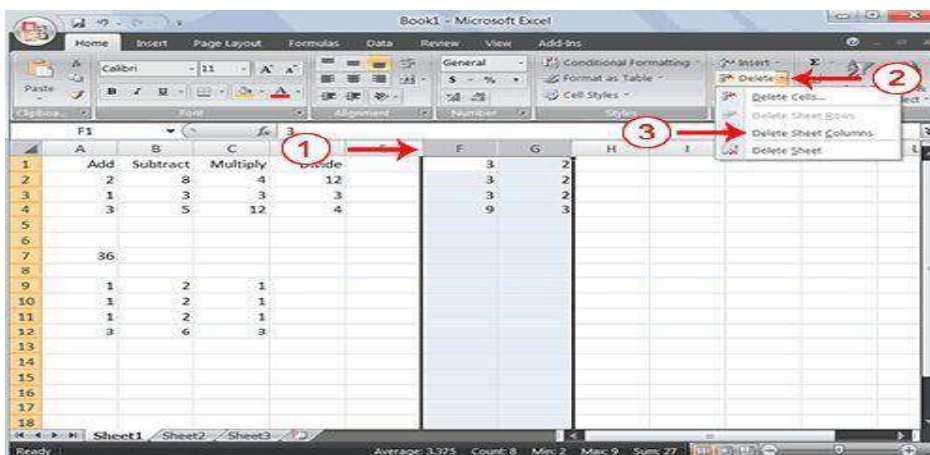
Book1 - Microsoft Excel

Home Insert Page Layout Formulas Data Review View Add-Ins

Paste Calibri 11 General Conditional Formatting Format as Table Cell Styles Insert Delete

Clipboard Font Alignment Number Styles

F1 $f_x$ 3

Delete Cells...
Delete Sheet Rows
Delete Sheet Columns
Delete Sheet

1 2 3

| | A | B | C | D | E | F | G | H | I |
|---|---|---|---|---|---|---|---|---|---|
| 1 | Add | Subtract | Multiply | Divide | | 3 | 2 | | |
| 2 | 2 | 8 | 4 | 12 | | 3 | 2 | | |
| 3 | 1 | 3 | 3 | 3 | | 3 | 2 | | |
| 4 | 3 | 5 | 12 | 4 | | 9 | 3 | | |
| 5 | | | | | | | | | |
| 6 | | | | | | | | | |
| 7 | 36 | | | | | | | | |
| 8 | | | | | | | | | |
| 9 | 1 | 2 | 1 | | | | | | |
| 10 | 1 | 2 | 1 | | | | | | |
| 11 | 1 | 2 | 1 | | | | | | |
| 12 | 3 | 6 | 3 | | | | | | |
| 13 | | | | | | | | | |
| 14 | | | | | | | | | |
| 15 | | | | | | | | | |
| 16 | | | | | | | | | |
| 17 | | | | | | | | | |
| 18 | | | | | | | | | |

Sheet1 Sheet2 Sheet3

Ready Average: 3.375 Count: 8 Min: 2 Max: 9 Sum: 27